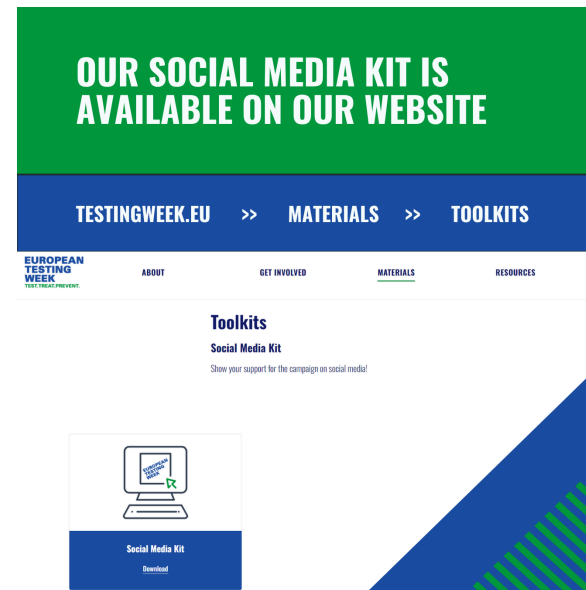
OUR SOCIAL MEDIA KIT IS AVAILABLE ON OUR WEBSITE

TESTINGWEEK.EU >> MATERIALS >> TOOLKITS

EUROPEAN TESTING WEEK
TEST.TREAT.PREVENT.

ABOUT GET INVOLVED MATERIALS RESOURCES

Toolkits

Social Media Kit

Show your support for the campaign on social media!

EUROPEAN TESTING WEEK

Social Media Kit

Download